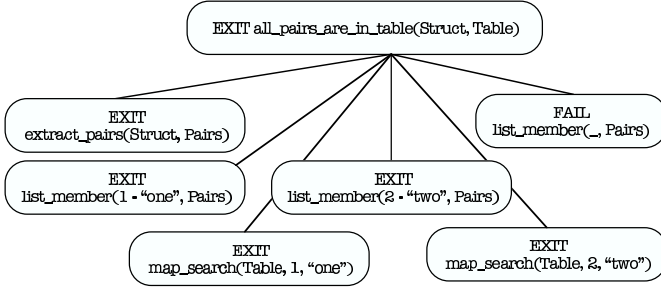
EXIT all_pairs_are_in_table(Struct, Table)

EXIT
extract_pairs(Struct, Pairs)

FAIL
list_member(_, Pairs)

EXIT
list_member(1 - "one", Pairs)

EXIT
list_member(2 - "two", Pairs)

EXIT
map_search(Table, 1, "one")

EXIT
map_search(Table, 2, "two")